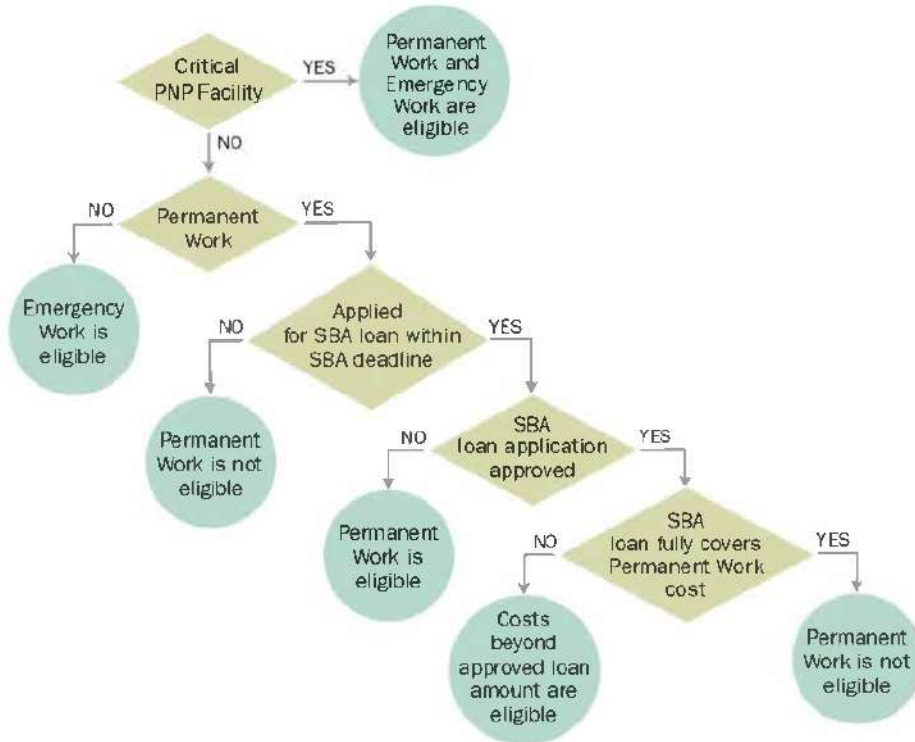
Critical PNP Facility

YES

Permanent Work and Emergency Work are eligible

NO

NO

Permanent Work

YES

Emergency Work is eligible

NO

Applied for SBA loan within SBA deadline

YES

Permanent Work is not eligible

NO

SBA loan application approved

YES

Permanent Work is eligible

NO

SBA loan fully covers Permanent Work cost

YES

Costs beyond approved loan amount are eligible

Permanent Work is not eligible